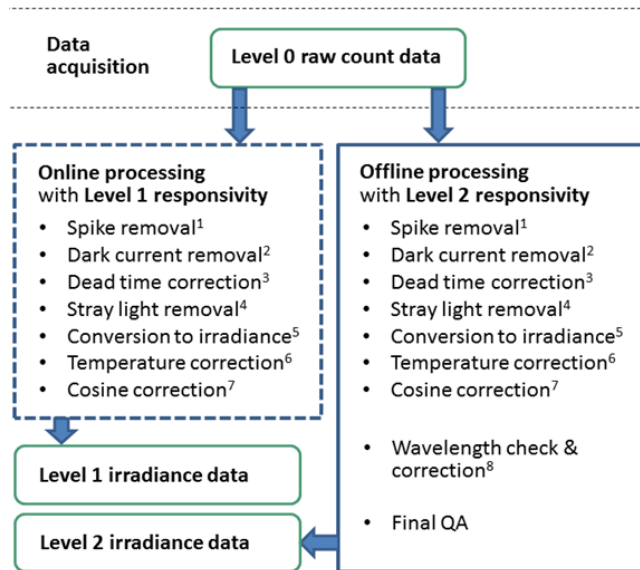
Data acquisition

Level 0 raw count data

Online processing with Level 1 responsivity
- Spike removal$^1$
- Dark current removal$^2$
- Dead time correction$^3$
- Stray light removal$^4$
- Conversion to irradiance$^5$
- Temperature correction$^6$
- Cosine correction$^7$

Offline processing with Level 2 responsivity
- Spike removal$^1$
- Dark current removal$^2$
- Dead time correction$^3$
- Stray light removal$^4$
- Conversion to irradiance$^5$
- Temperature correction$^6$
- Cosine correction$^7$
- Wavelength check & correction$^8$
- Final QA

Level 1 irradiance data

Level 2 irradiance data